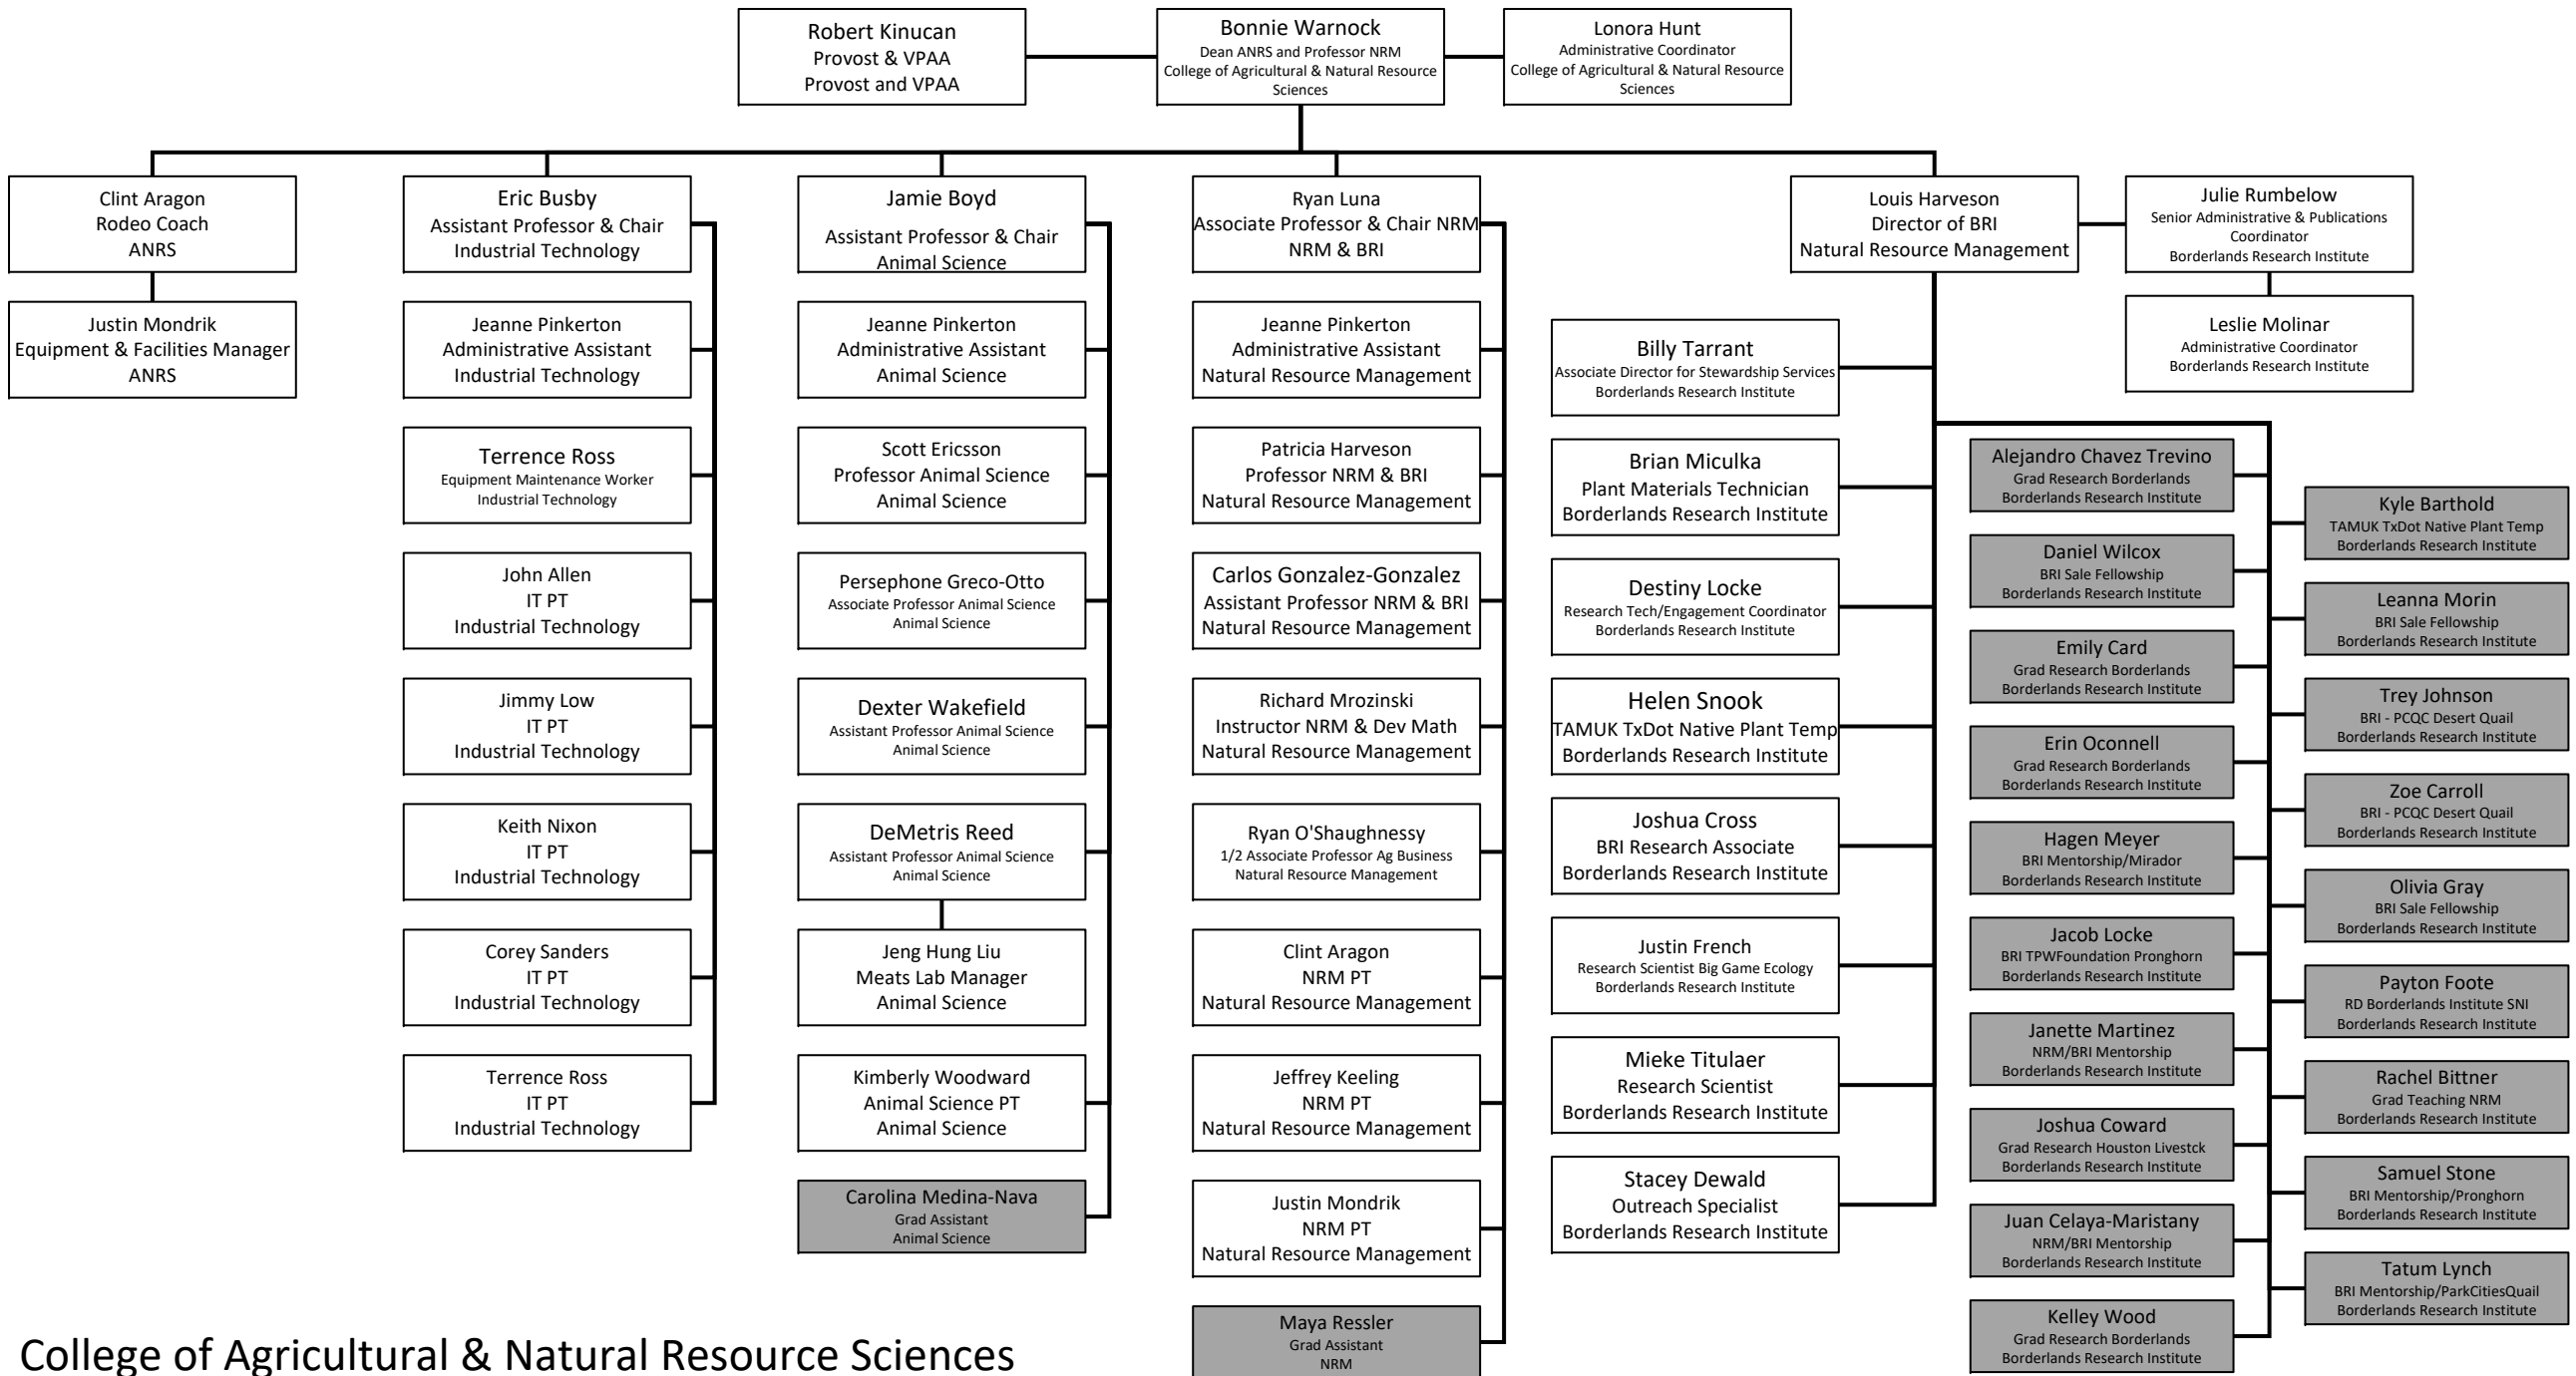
Robert Kinucan
Provost & VPAA
Provost and VPAA

Bonnie Warnock
Dean ANRS and Professor NRM
College of Agricultural & Natural Resource Sciences

Lonora Hunt
Administrative Coordinator
College of Agricultural & Natural Resource Sciences

Clint Aragon
Rodeo Coach
ANRS

Justin Mondrik
Equipment & Facilities Manager
ANRS

Eric Busby
Assistant Professor & Chair
Industrial Technology

Jeanne Pinkerton
Administrative Assistant
Industrial Technology

Terrence Ross
Equipment Maintenance Worker
Industrial Technology

John Allen
IT PT
Industrial Technology

Jimmy Low
IT PT
Industrial Technology

Keith Nixon
IT PT
Industrial Technology

Corey Sanders
IT PT
Industrial Technology

Terrence Ross
IT PT
Industrial Technology

Jamie Boyd
Assistant Professor & Chair
Animal Science

Jeanne Pinkerton
Administrative Assistant
Animal Science

Scott Ericsson
Professor Animal Science
Animal Science

Persephone Greco-Otto
Associate Professor Animal Science
Animal Science

Dexter Wakefield
Assistant Professor Animal Science
Animal Science

DeMetris Reed
Assistant Professor Animal Science
Animal Science

Jeng Hung Liu
Meats Lab Manager
Animal Science

Kimberly Woodward
Animal Science PT
Animal Science

Carolina Medina-Nava
Grad Assistant
Animal Science

Ryan Luna
Associate Professor & Chair NRM
NRM & BRI

Jeanne Pinkerton
Administrative Assistant
Natural Resource Management

Patricia Harveson
Professor NRM & BRI
Natural Resource Management

Carlos Gonzalez-Gonzalez
Assistant Professor NRM & BRI
Natural Resource Management

Richard Mrozinski
Instructor NRM & Dev Math
Natural Resource Management

Ryan O'Shaughnessy
1/2 Associate Professor Ag Business
Natural Resource Management

Clint Aragon
NRM PT
Natural Resource Management

Jeffrey Keeling
NRM PT
Natural Resource Management

Justin Mondrik
NRM PT
Natural Resource Management

Maya Ressler
Grad Assistant
NRM

Louis Harveson
Director of BRI
Natural Resource Management

Julie Rumbelow
Senior Administrative & Publications Coordinator
Borderlands Research Institute

Leslie Molinar
Administrative Coordinator
Borderlands Research Institute

Billy Tarrant
Associate Director for Stewardship Services
Borderlands Research Institute

Brian Miculka
Plant Materials Technician
Borderlands Research Institute

Destiny Locke
Research Tech/Engagement Coordinator
Borderlands Research Institute

Helen Snook
TAMUK TxDot Native Plant Temp
Borderlands Research Institute

Joshua Cross
BRI Research Associate
Borderlands Research Institute

Justin French
Research Scientist Big Game Ecology
Borderlands Research Institute

Mieke Titulaer
Research Scientist
Borderlands Research Institute

Stacey Dewald
Outreach Specialist
Borderlands Research Institute

Alejandro Chavez Trevino
Grad Research Borderlands
Borderlands Research Institute

Daniel Wilcox
BRI Sale Fellowship
Borderlands Research Institute

Emily Card
Grad Research Borderlands
Borderlands Research Institute

Erin Oconnell
Grad Research Borderlands
Borderlands Research Institute

Hagen Meyer
BRI Mentorship/Mirador
Borderlands Research Institute

Jacob Locke
BRI TPWFoundation Pronghorn
Borderlands Research Institute

Janette Martinez
NRM/BRI Mentorship
Borderlands Research Institute

Joshua Coward
Grad Research Houston Livestck
Borderlands Research Institute

Juan Celaya-Maristany
NRM/BRI Mentorship
Borderlands Research Institute

Kelley Wood
Grad Research Borderlands
Borderlands Research Institute

Kyle Barthold
TAMUK TxDot Native Plant Temp
Borderlands Research Institute

Leanna Morin
BRI Sale Fellowship
Borderlands Research Institute

Trey Johnson
BRI - PCQC Desert Quail
Borderlands Research Institute

Zoe Carroll
BRI - PCQC Desert Quail
Borderlands Research Institute

Olivia Gray
BRI Sale Fellowship
Borderlands Research Institute

Payton Foote
RD Borderlands Institute SNI
Borderlands Research Institute

Rachel Bittner
Grad Teaching NRM
Borderlands Research Institute

Samuel Stone
BRI Mentorship/Pronghorn
Borderlands Research Institute

Tatum Lynch
BRI Mentorship/ParkCitiesQuail
Borderlands Research Institute

College of Agricultural & Natural Resource Sciences